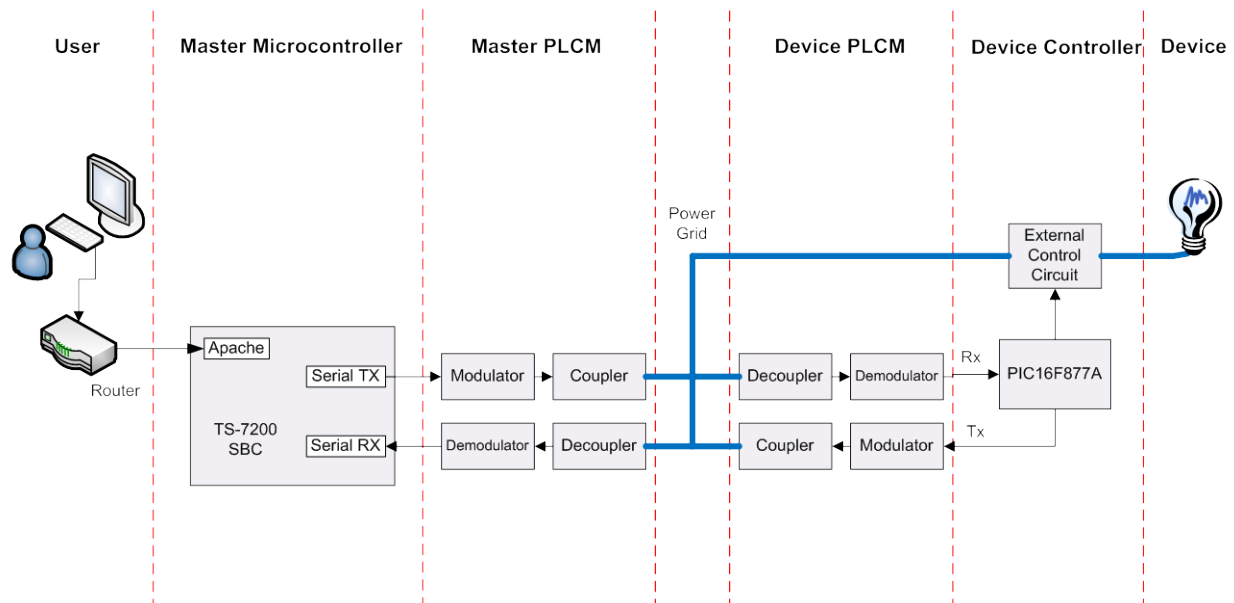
User

Master Microcontroller

Master PLCM

Device PLCM

Device Controller

Device

Power Grid

External Control Circuit

Router

Apache

Serial TX

TS-7200 SBC

Serial RX

Modulator

Coupler

Demodulator

Decoupler

Decoupler

Demodulator

Coupler

Modulator

Rx

PIC16F877A

Tx